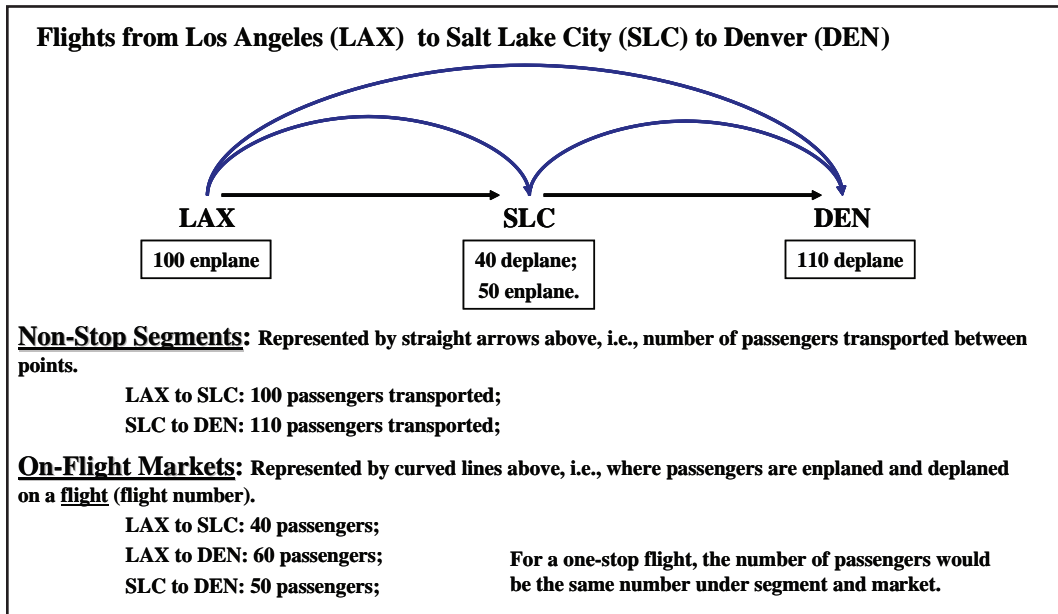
Flights from Los Angeles (LAX) to Salt Lake City (SLC) to Denver (DEN)

LAX

100 enplane

SLC

40 deplane; 50 enplane.

DEN

110 deplane

Non-Stop Segments: Represented by straight arrows above, i.e., number of passengers transported between points.

LAX to SLC: 100 passengers transported;

SLC to DEN: 110 passengers transported;

On-Flight Markets: Represented by curved lines above, i.e., where passengers are enplaned and deplaned on a flight (flight number).

LAX to SLC: 40 passengers;

LAX to DEN: 60 passengers;

SLC to DEN: 50 passengers;

For a one-stop flight, the number of passengers would be the same number under segment and market.